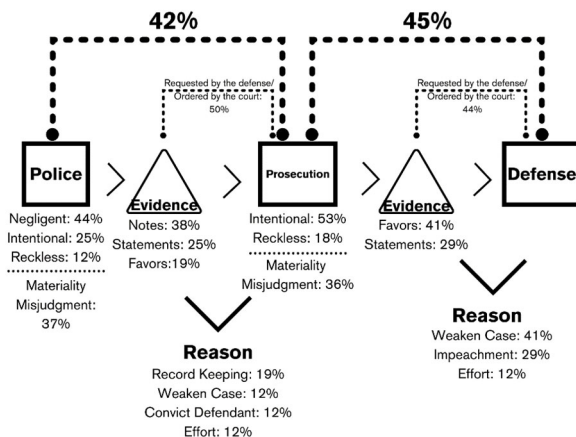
42%

45%

Requested by the defense/ Ordered by the court: 50%

Requested by the defense/ Ordered by the court: 44%

Police

Negligent: 44%
Intentional: 25%
Reckless: 12%

Materiality Misjudgment: 37%

Evidence

Notes: 38%
Statements: 25%
Favors:19%

Prosecution

Intentional: 53%
Reckless: 18%

Materiality Misjudgment: 36%

Evidence

Favors: 41%
Statements: 29%

Defense

Reason

Record Keeping: 19%
Weaken Case: 12%
Convict Defendant: 12%
Effort: 12%

Reason

Weaken Case: 41%
Impeachment: 29%
Effort: 12%